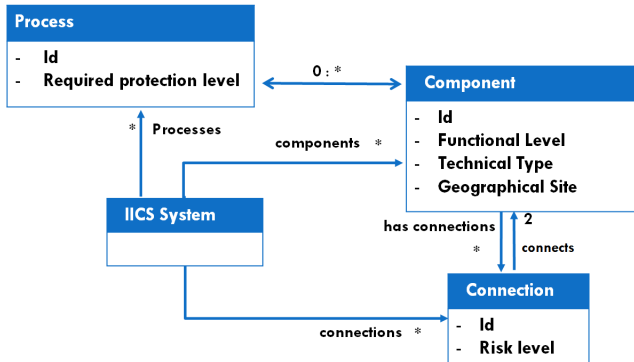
Process

- Id
- Required protection level

0 : *

Component

- Id
- Functional Level
- Technical Type
- Geographical Site

* Processes

components *

IICS System

has connections

2

*

connects

Connection

connections *

- Id
- Risk level